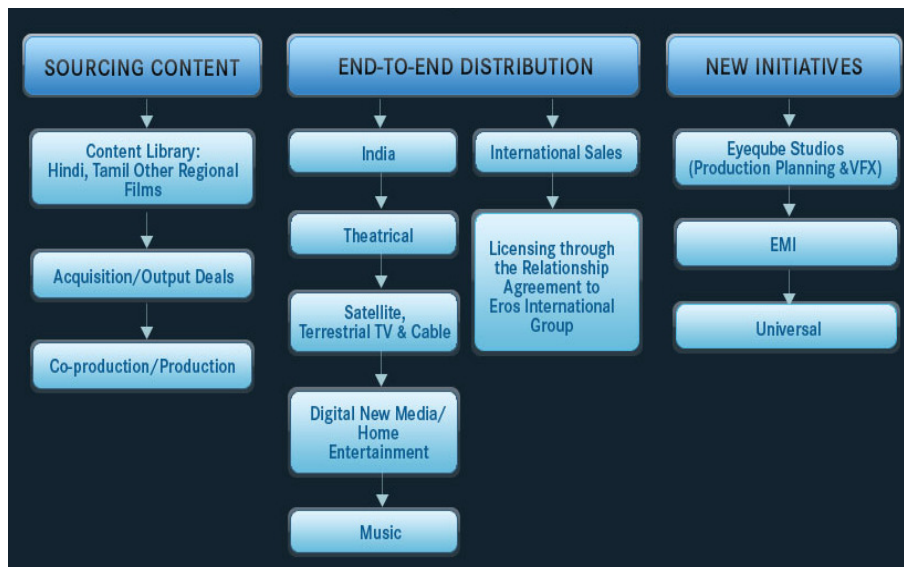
SOURCING CONTENT

Content Library: Hindi, Tamil Other Regional Films

Acquisition/Output Deals

Co-production/Production

END-TO-END DISTRIBUTION

India

Theatrical

Satellite, Terrestrial TV & Cable

Digital New Media/ Home Entertainment

Music

International Sales

Licensing through the Relationship Agreement to Eros International Group

NEW INITIATIVES

Eyeqube Studios (Production Planning &VFX)

EMI

Universal